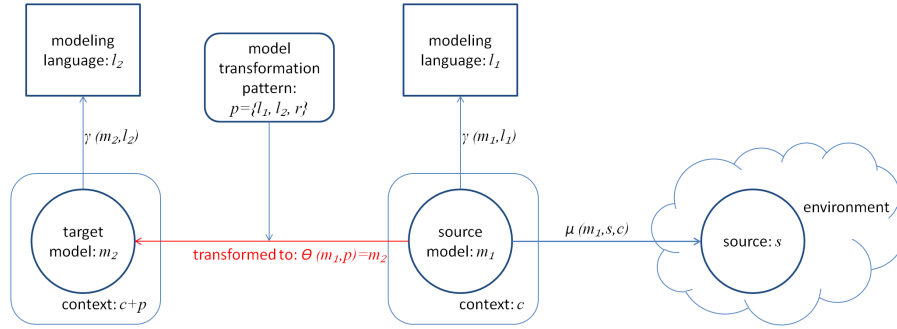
modeling language: $l_2$

model transformation pattern: $p=\{l_1, l_2, r\}$

modeling language: $l_1$

$\gamma\ (m_2,l_2)$

$\gamma\ (m_1,l_1)$

target model: $m_2$

context: $c+p$

transformed to: $\Theta\ (m_1,p)=m_2$

source model: $m_1$

context: $c$

$\mu\ (m_1,s,c)$

source: $s$

environment